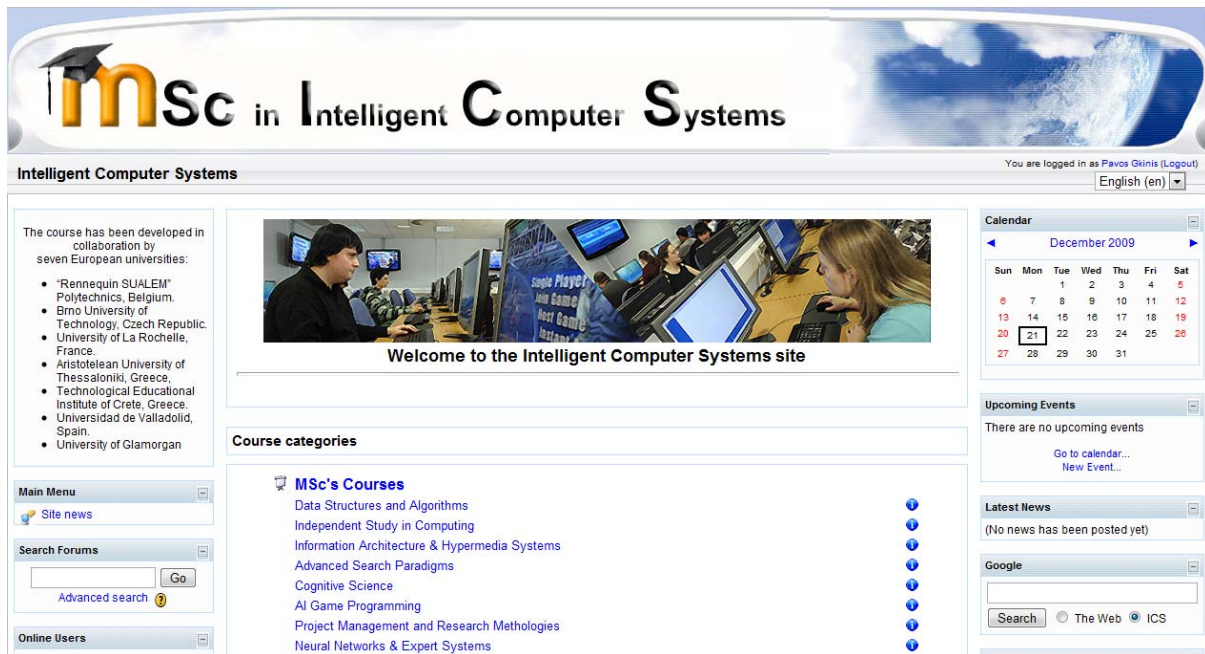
MSc in Intelligent Computer Systems

Intelligent Computer Systems

You are logged in as Pavos Gkinis (Logout)

English (en)

The course has been developed in collaboration by seven European universities:

- "Rennequin SUALEM" Polytechnics, Belgium.
- Brno University of Technology, Czech Republic.
- University of La Rochelle, France.
- Aristotelean University of Thessaloniki, Greece,
- Technological Educational Institute of Crete, Greece.
- Universidad de Valladolid, Spain.
- University of Glamorgan

Main Menu

Site news

Search Forums

Go

Advanced search

Online Users

Single Player
Join Game
Best Game

Welcome to the Intelligent Computer Systems site

Course categories

MSc's Courses

Data Structures and Algorithms
Independent Study in Computing
Information Architecture & Hypermedia Systems
Advanced Search Paradigms
Cognitive Science
AI Game Programming
Project Management and Research Methologies
Neural Networks & Expert Systems

Calendar

December 2009

| Sun | Mon | Tue | Wed | Thu | Fri | Sat |
|---|---|---|---|---|---|---|
| | | 1 | 2 | 3 | 4 | 5 |
| 6 | 7 | 8 | 9 | 10 | 11 | 12 |
| 13 | 14 | 15 | 16 | 17 | 18 | 19 |
| 20 | 21 | 22 | 23 | 24 | 25 | 26 |
| 27 | 28 | 29 | 30 | 31 | | |

Upcoming Events

There are no upcoming events

Go to calendar...
New Event...

Latest News

(No news has been posted yet)

Google

Search The Web ICS